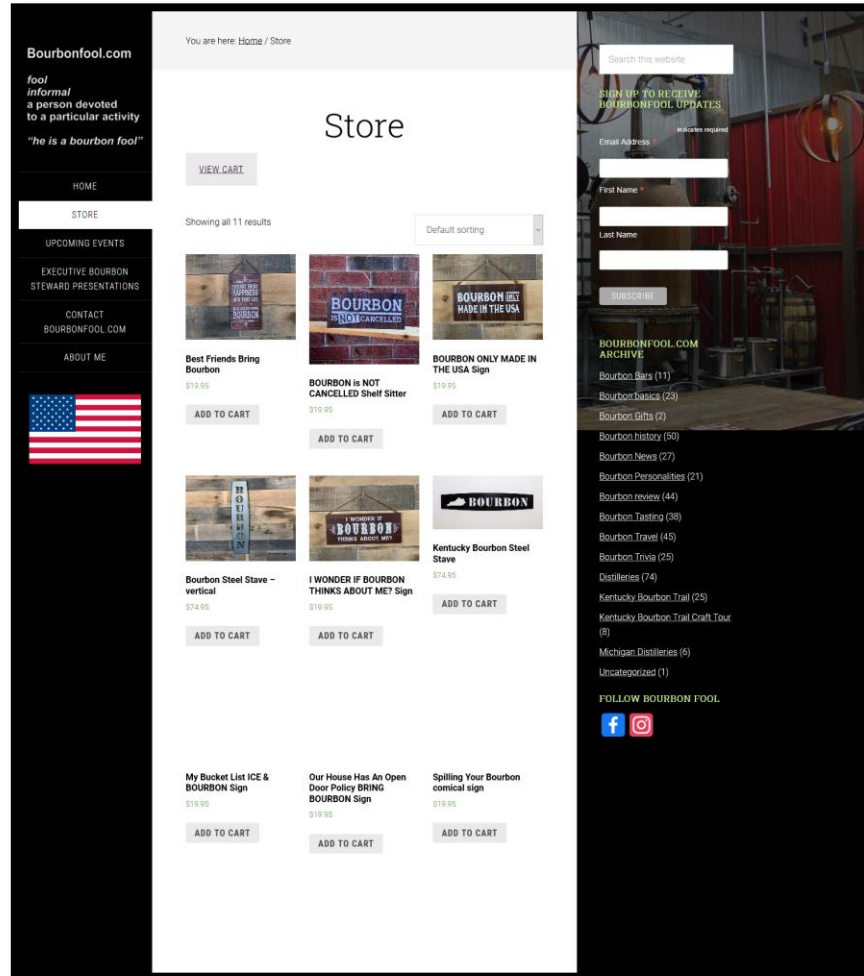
Bourbonfool.com

fool
informal
a person devoted to a particular activity

"he is a bourbon fool"

HOME
STORE
UPCOMING EVENTS
EXECUTIVE BOURBON STEWARD PRESENTATIONS
CONTACT BOURBONFOOL.COM
ABOUT ME

You are here: Home / Store

Store

VIEW CART

Showing all 11 results

Default sorting

Best Friends Bring Bourbon
$19.95
ADD TO CART

BOURBON
IS NOT CANCELLED

BOURBON is NOT CANCELLED Shelf Sitter
$19.95
ADD TO CART

BOURBON ONLY MADE IN THE USA

BOURBON ONLY MADE IN THE USA Sign
$19.95
ADD TO CART

BOURBON

Bourbon Steel Stave – vertical
$74.95
ADD TO CART

I WONDER IF BOURBON THINKS ABOUT ME?

I WONDER IF BOURBON THINKS ABOUT ME? Sign
$19.95
ADD TO CART

BOURBON

Kentucky Bourbon Steel Stave
$74.95
ADD TO CART

My Bucket List ICE & BOURBON Sign
$19.95
ADD TO CART

Our House Has An Open Door Policy BRING BOURBON Sign
$19.95
ADD TO CART

Spilling Your Bourbon comical sign
$19.95
ADD TO CART

Search this website

SIGN UP TO RECEIVE BOURBONFOOL UPDATES

* indicates required
Email Address *
First Name *
Last Name
SUBSCRIBE

BOURBONFOOL.COM ARCHIVE

Bourbon Bars (11)
Bourbon basics (23)
Bourbon Gifts (2)
Bourbon history (50)
Bourbon News (27)
Bourbon Personalities (21)
Bourbon review (44)
Bourbon Tasting (38)
Bourbon Travel (45)
Bourbon Trivia (25)
Distilleries (74)
Kentucky Bourbon Trail (25)
Kentucky Bourbon Trail Craft Tour (8)
Michigan Distilleries (6)
Uncategorized (1)

FOLLOW BOURBON FOOL